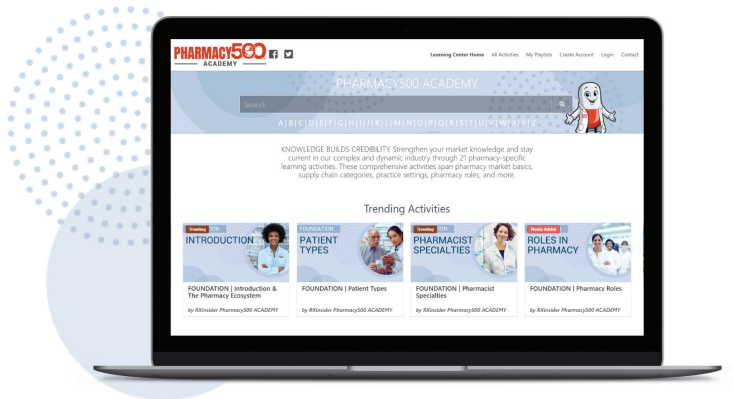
PHARMACY500 ACADEMY

Learning Center Home All Activities My Playlists Create Account Login Contact

PHARMACY500 ACADEMY

Search

A | B | C | D | E | F | G | H | I | J | K | L | M | N | O | P | Q | R | S | T | U | V | W | X | Y | Z

KNOWLEDGE BUILDS CREDIBILITY. Strengthen your market knowledge and stay current in our complex and dynamic industry through 21 pharmacy-specific learning activities. These comprehensive activities span pharmacy market basics, supply chain categories, practice settings, pharmacy roles, and more.

Trending Activities

Trending ION
INTRODUCTION
FOUNDATION | Introduction & The Pharmacy Ecosystem
by RXinsider Pharmacy500 ACADEMY

FOUNDATION
PATIENT TYPES
FOUNDATION | Patient Types
by RXinsider Pharmacy500 ACADEMY

Trending ION
PHARMACIST SPECIALTIES
FOUNDATION | Pharmacist Specialties
by RXinsider Pharmacy500 ACADEMY

Newly Added
ROLES IN PHARMACY
FOUNDATION | Pharmacy Roles
by RXinsider Pharmacy500 ACADEMY